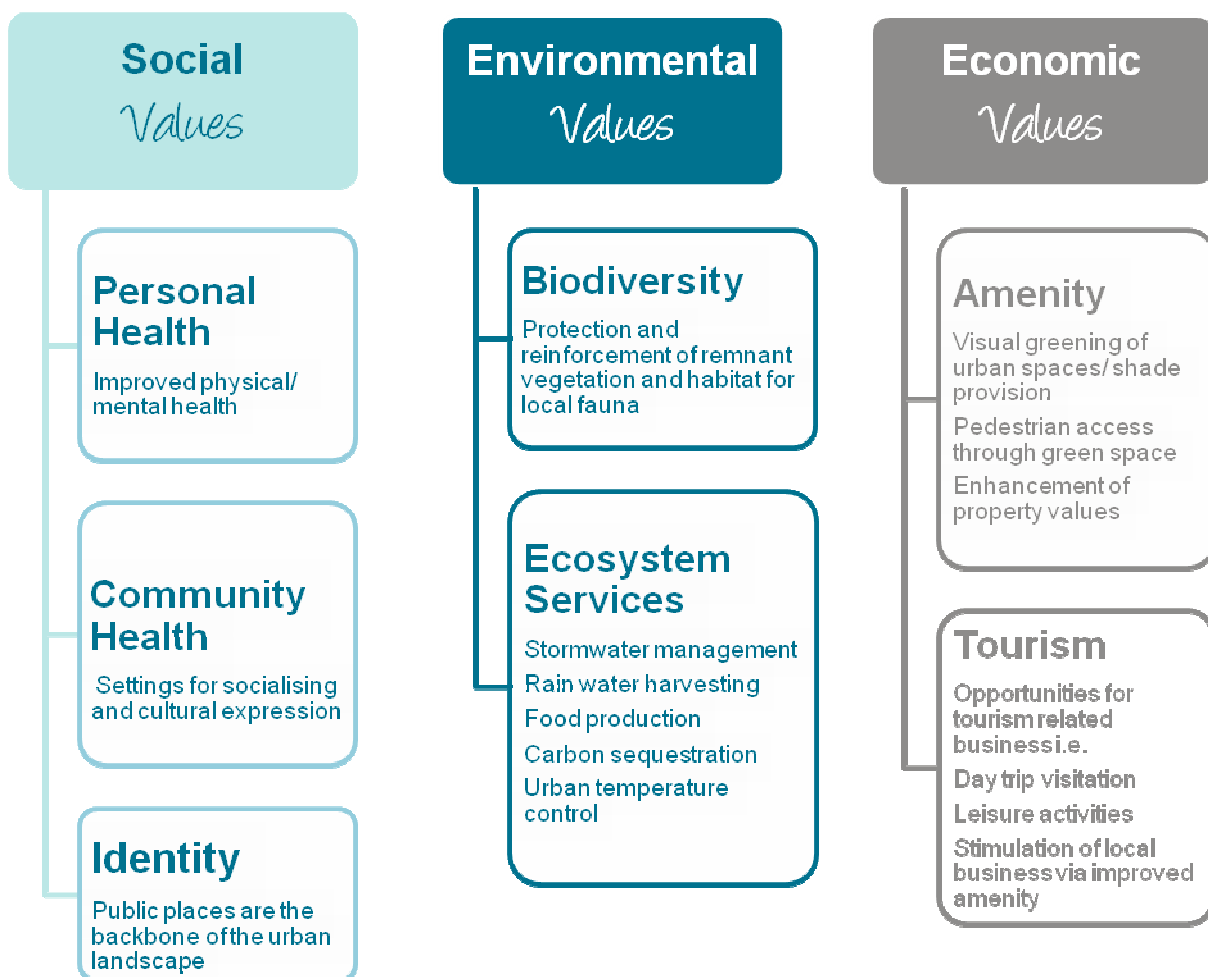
Social
Values

Personal Health
Improved physical/ mental health

Community Health
Settings for socialising and cultural expression

Identity
Public places are the backbone of the urban landscape

Environmental
Values

Biodiversity
Protection and reinforcement of remnant vegetation and habitat for local fauna

Ecosystem Services
Stormwater management
Rain water harvesting
Food production
Carbon sequestration
Urban temperature control

Economic
Values

Amenity
Visual greening of urban spaces/ shade provision
Pedestrian access through green space
Enhancement of property values

Tourism
Opportunities for tourism related business i.e.
Day trip visitation
Leisure activities
Stimulation of local business via improved amenity